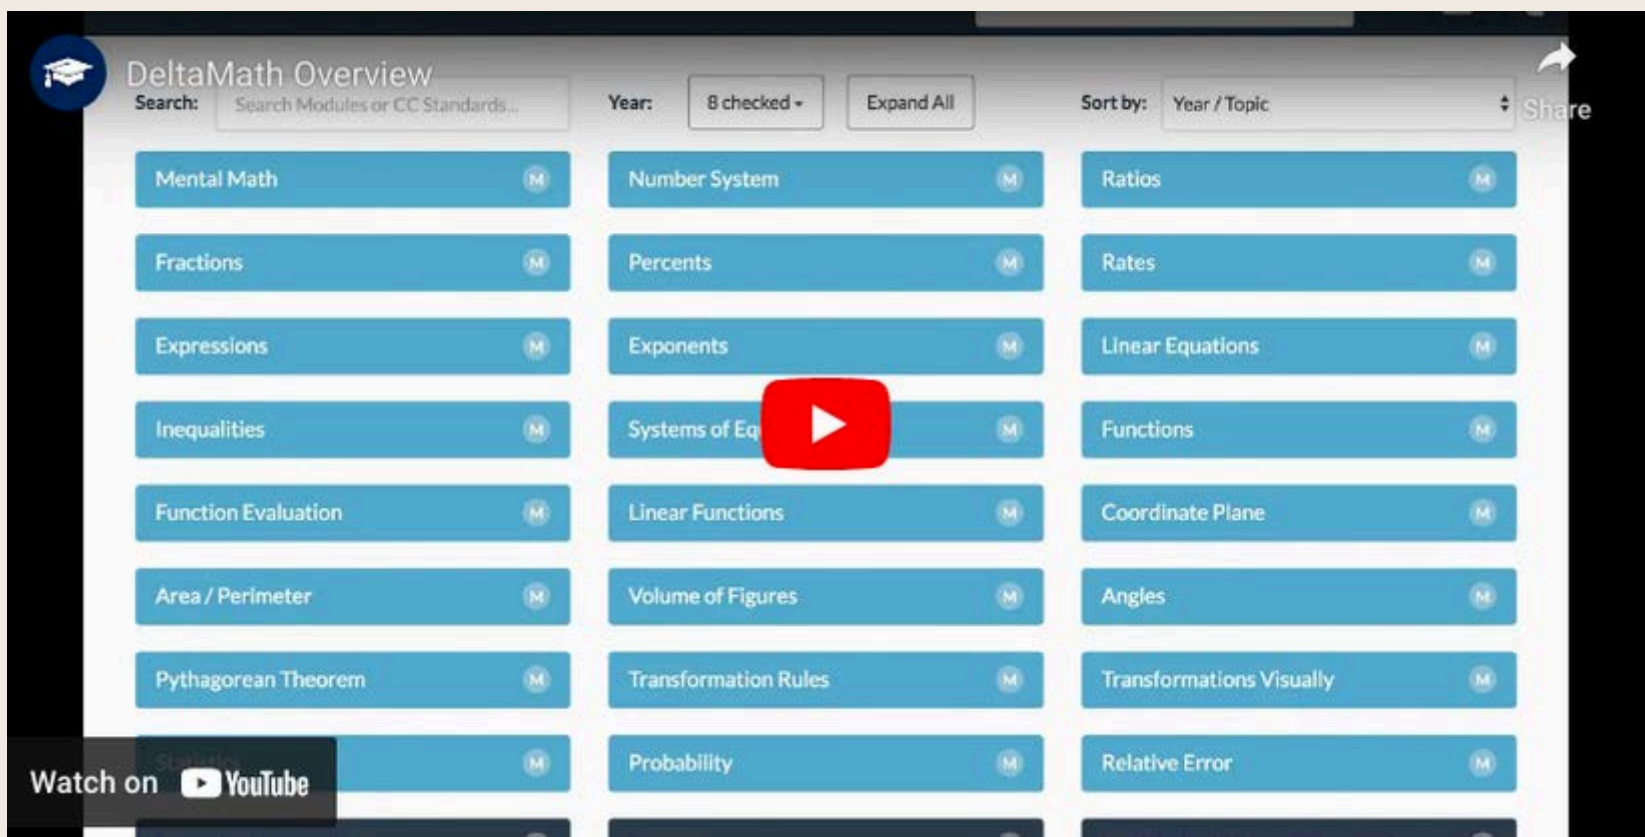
DeltaMath Overview

Share

Search: Search Modules or CC Standards... Year: 8 checked Expand All Sort by: Year / Topic

Mental Math M
Number System M
Ratios M
Fractions M
Percents M
Rates M
Expressions M
Exponents M
Linear Equations M
Inequalities M
Systems of Eq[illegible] M
Functions M
Function Evaluation M
Linear Functions M
Coordinate Plane M
Area / Perimeter M
Volume of Figures M
Angles M
Pythagorean Theorem M
Transformation Rules M
Transformations Visually M
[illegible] M
Probability M
Relative Error M

Watch on YouTube